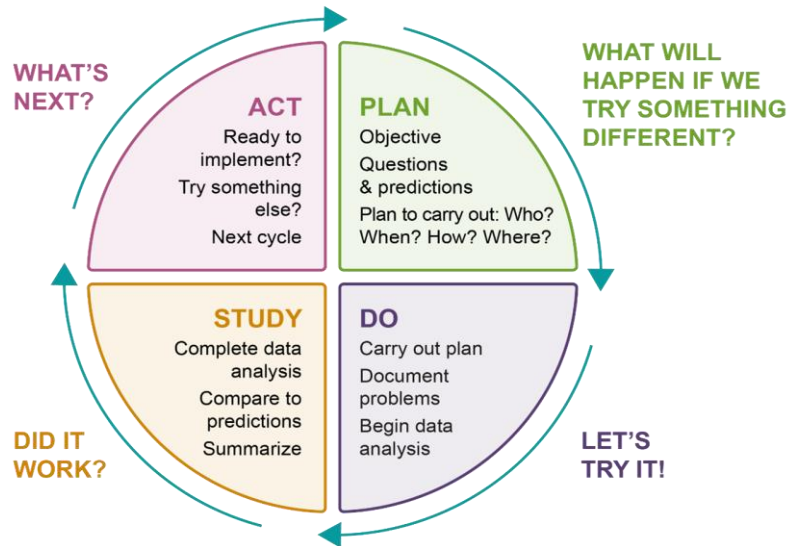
WHAT'S NEXT?

ACT
Ready to implement?
Try something else?
Next cycle

PLAN
Objective
Questions & predictions
Plan to carry out: Who? When? How? Where?

WHAT WILL HAPPEN IF WE TRY SOMETHING DIFFERENT?

STUDY
Complete data analysis
Compare to predictions
Summarize

DO
Carry out plan
Document problems
Begin data analysis

DID IT WORK?

LET'S TRY IT!